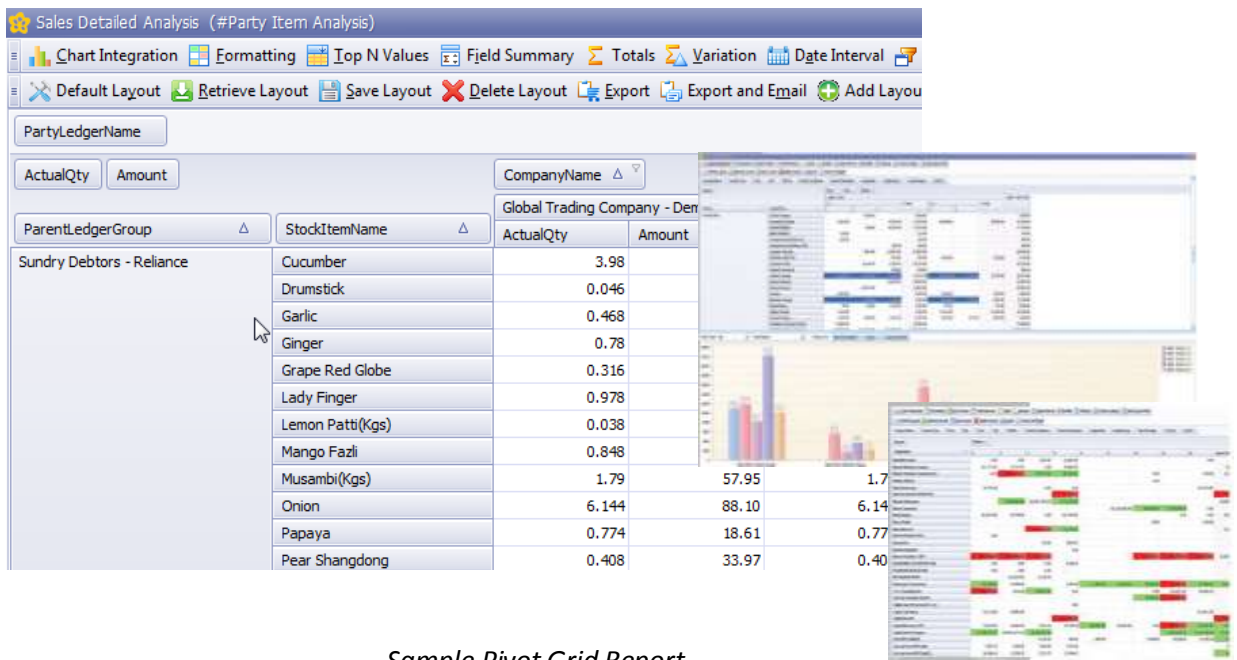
Sales Detailed Analysis (#Party Item Analysis)

Chart Integration Formatting Top N Values Field Summary Totals Variation Date Interval

Default Layout Retrieve Layout Save Layout Delete Layout Export Export and Email Add Layou

PartyLedgerName

ActualQty Amount

CompanyName

Global Trading Company - Dem

| ParentLedgerGroup | StockItemName | ActualQty | Amount | |
|---|---|---|---|---|
| Sundry Debtors - Reliance | Cucumber | 3.98 | | |
| | Drumstick | 0.046 | | |
| | Garlic | 0.468 | | |
| | Ginger | 0.78 | | |
| | Grape Red Globe | 0.316 | | |
| | Lady Finger | 0.978 | | |
| | Lemon Patti(Kgs) | 0.038 | | |
| | Mango Fazli | 0.848 | | |
| | Musambi(Kgs) | 1.79 | 57.95 | 1.7 |
| | Onion | 6.144 | 88.10 | 6.14 |
| | Papaya | 0.774 | 18.61 | 0.77 |
| | Pear Shangdong | 0.408 | 33.97 | 0.40 |

Sample Pivot Grid Report